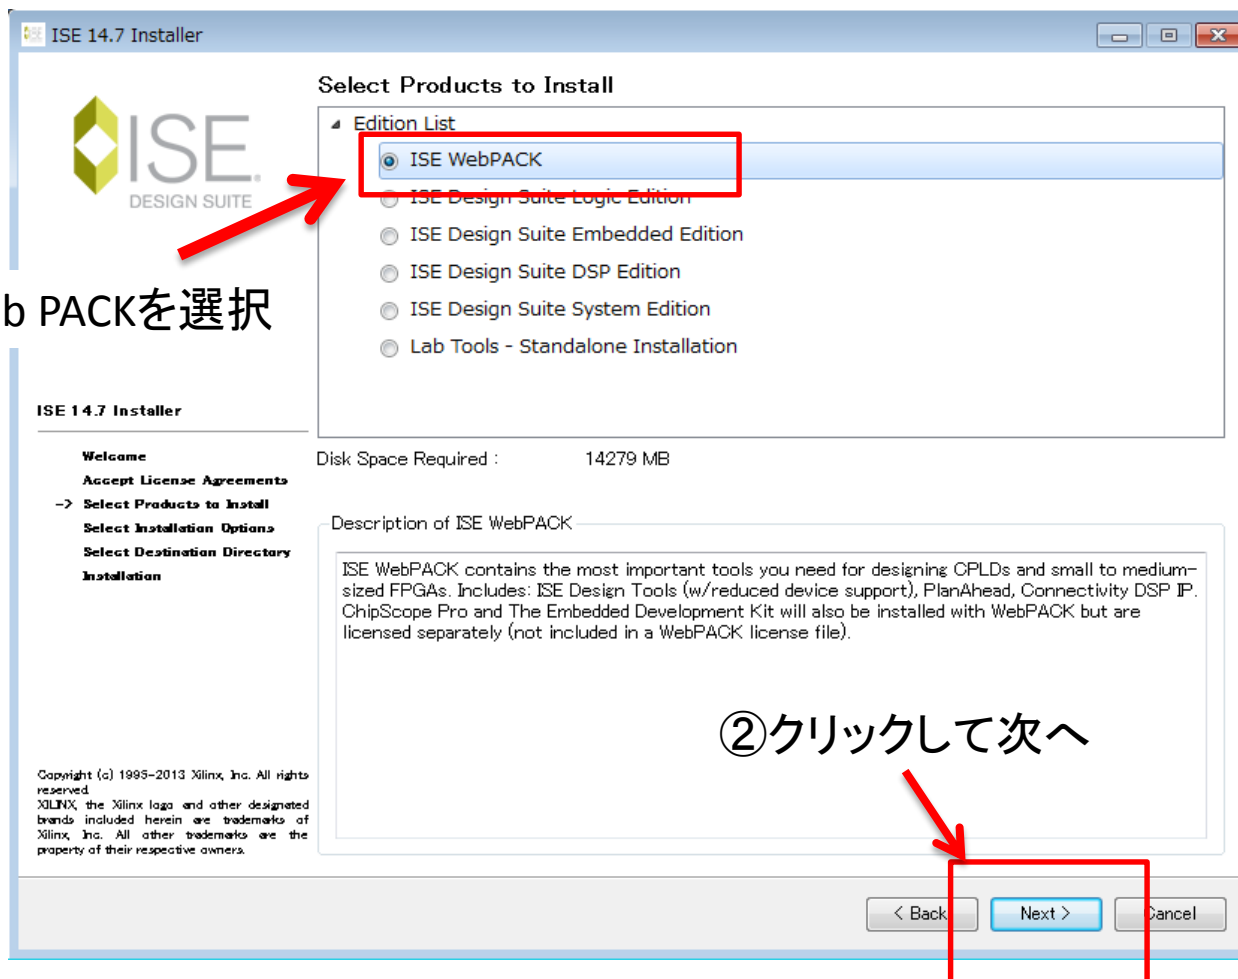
ISE 14.7 Installer

ISE
DESIGN SUITE

b PACKを選択

Select Products to Install

Edition List

ISE WebPACK

ISE Design Suite Logic Edition

ISE Design Suite Embedded Edition

ISE Design Suite DSP Edition

ISE Design Suite System Edition

Lab Tools - Standalone Installation

ISE 14.7 Installer

Welcome

Accept License Agreements

-> Select Products to Install

Select Installation Options

Select Destination Directory

Installation

Disk Space Required : 14279 MB

Description of ISE WebPACK

ISE WebPACK contains the most important tools you need for designing CPLDs and small to medium-sized FPGAs. Includes: ISE Design Tools (w/reduced device support), PlanAhead, Connectivity DSP IP. ChipScope Pro and The Embedded Development Kit will also be installed with WebPACK but are licensed separately (not included in a WebPACK license file).

②クリックして次へ

Copyright (c) 1995-2013 Xilinx, Inc. All rights reserved.
XILINX, the Xilinx logo and other designated brands included herein are trademarks of Xilinx, Inc. All other trademarks are the property of their respective owners.

< Back

Next >

Cancel